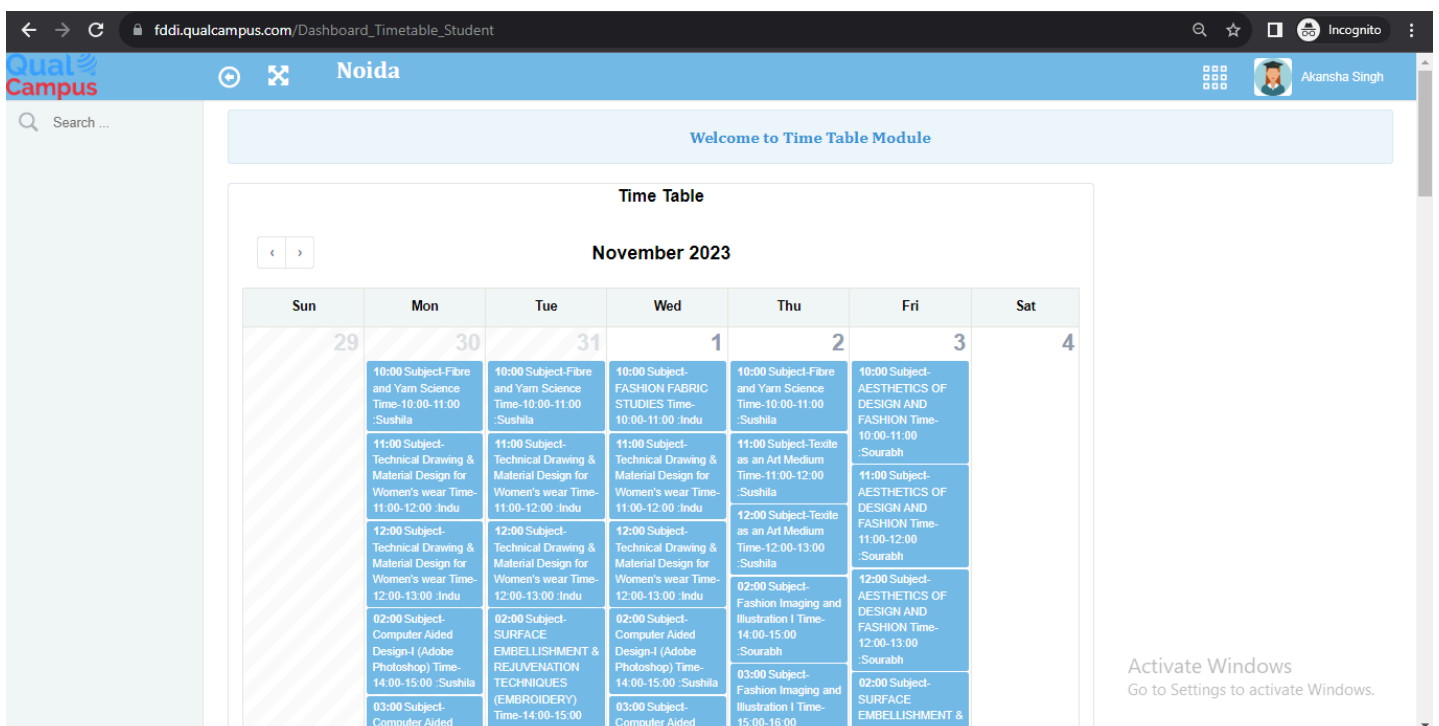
fddi.qualcampus.com/Dashboard_Timetable_Student

Incognito

Qual Campus

Noida

Akansha Singh

Search ...

Welcome to Time Table Module

Time Table

‹ ›

November 2023

| Sun | Mon | Tue | Wed | Thu | Fri | Sat |
|---|---|---|---|---|---|---|
| 29 | 30 | 31 | 1 | 2 | 3 | 4 |
| | 10:00 Subject-Fibre and Yarn Science Time-10:00-11:00 :Sushila | 10:00 Subject-Fibre and Yarn Science Time-10:00-11:00 :Sushila | 10:00 Subject-FASHION FABRIC STUDIES Time-10:00-11:00 :Indu | 10:00 Subject-Fibre and Yarn Science Time-10:00-11:00 :Sushila | 10:00 Subject-AESTHETICS OF DESIGN AND FASHION Time-10:00-11:00 :Sourabh | |
| | 11:00 Subject-Technical Drawing & Material Design for Women's wear Time-11:00-12:00 :Indu | 11:00 Subject-Technical Drawing & Material Design for Women's wear Time-11:00-12:00 :Indu | 11:00 Subject-Technical Drawing & Material Design for Women's wear Time-11:00-12:00 :Indu | 11:00 Subject-Texite as an Art Medium Time-11:00-12:00 :Sushila | 11:00 Subject-AESTHETICS OF DESIGN AND FASHION Time-11:00-12:00 :Sourabh | |
| | 12:00 Subject-Technical Drawing & Material Design for Women's wear Time-12:00-13:00 :Indu | 12:00 Subject-Technical Drawing & Material Design for Women's wear Time-12:00-13:00 :Indu | 12:00 Subject-Technical Drawing & Material Design for Women's wear Time-12:00-13:00 :Indu | 12:00 Subject-Texite as an Art Medium Time-12:00-13:00 :Sushila | 12:00 Subject-AESTHETICS OF DESIGN AND FASHION Time-12:00-13:00 :Sourabh | |
| | 02:00 Subject-Computer Aided Design-I (Adobe Photoshop) Time-14:00-15:00 :Sushila | 02:00 Subject-SURFACE EMBELLISHMENT & REJUVENATION TECHNIQUES (EMBROIDERY) Time-14:00-15:00 | 02:00 Subject-Computer Aided Design-I (Adobe Photoshop) Time-14:00-15:00 :Sushila | 02:00 Subject-Fashion Imaging and Illustration I Time-14:00-15:00 :Sourabh | 02:00 Subject-SURFACE EMBELLISHMENT & | |
| | 03:00 Subject-Computer Aided | | 03:00 Subject-Computer Aided | 03:00 Subject-Fashion Imaging and Illustration I Time-15:00-16:00 | | |

Activate Windows
Go to Settings to activate Windows.